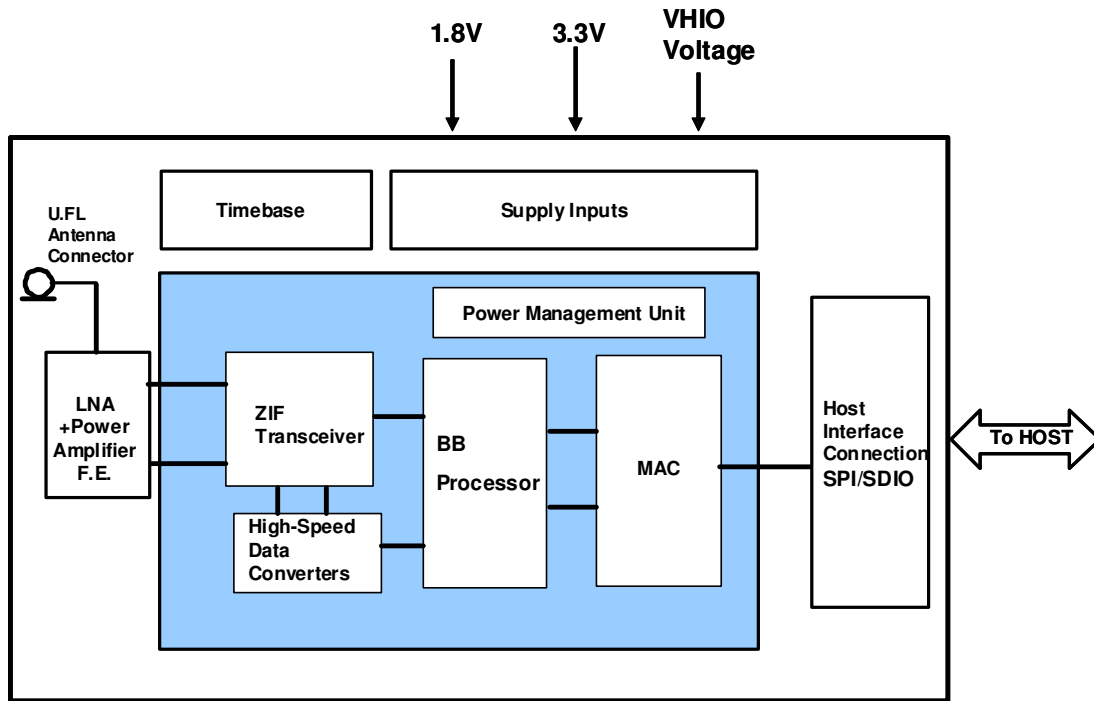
1.8V
3.3V
VHIO Voltage

Timebase
Supply Inputs

U.FL Antenna Connector

Power Management Unit

LNA +Power Amplifier F.E.

ZIF Transceiver

BB Processor

MAC

High-Speed Data Converters

Host Interface Connection SPI/SDIO

To HOST